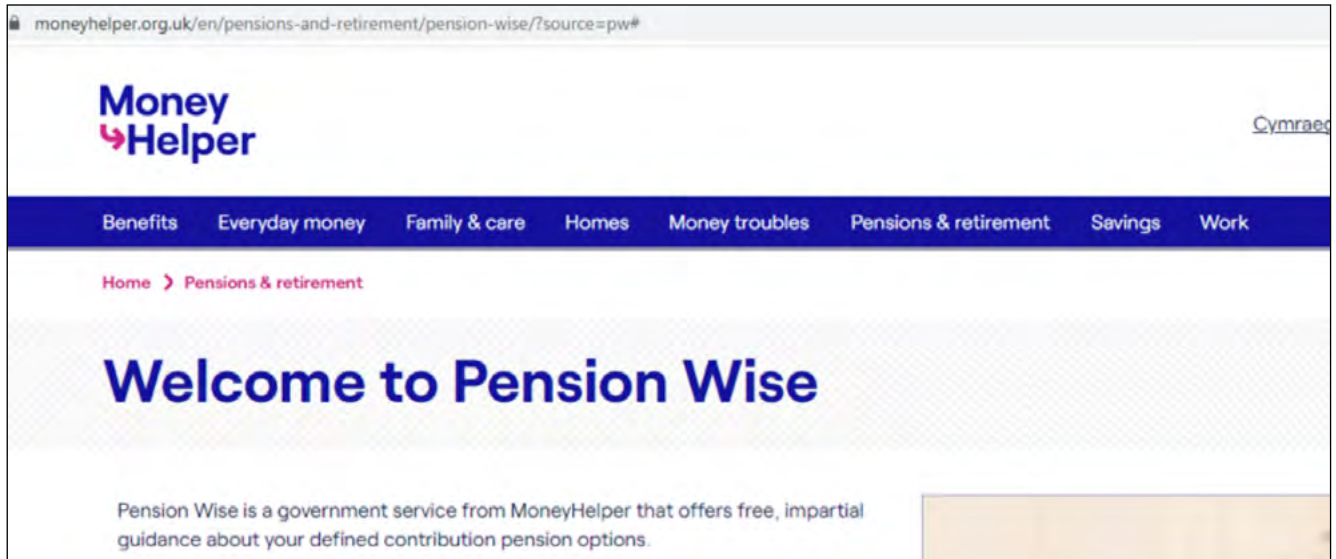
moneyhelper.org.uk/en/pensions-and-retirement/pension-wise/?source=pw#

Money Helper

Cymraeg

Benefits Everyday money Family & care Homes Money troubles Pensions & retirement Savings Work

Home > Pensions & retirement

Welcome to Pension Wise

Pension Wise is a government service from MoneyHelper that offers free, impartial guidance about your defined contribution pension options.